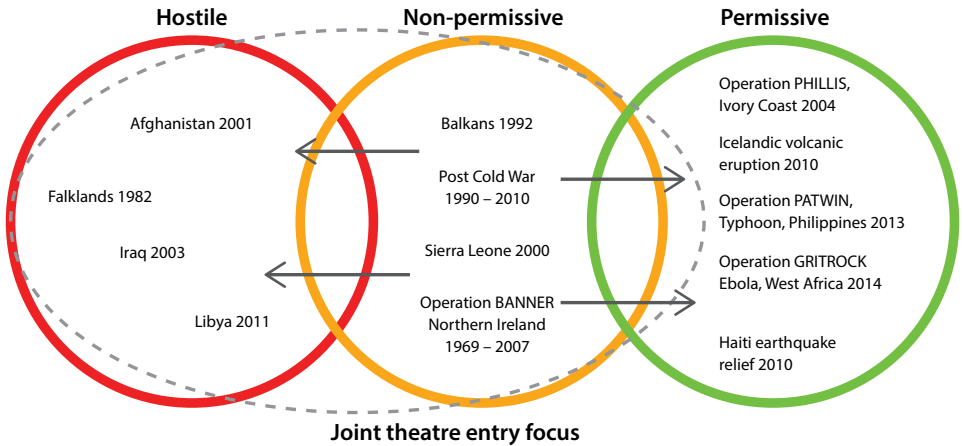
Hostile

Afghanistan 2001

Falklands 1982

Iraq 2003

Libya 2011

Non-permissive

Balkans 1992

Post Cold War 1990 – 2010

Sierra Leone 2000

Operation BANNER Northern Ireland 1969 – 2007

Permissive

Operation PHILLIS, Ivory Coast 2004

Icelandic volcanic eruption 2010

Operation PATWIN, Typhoon, Philippines 2013

Operation GRITROCK Ebola, West Africa 2014

Haiti earthquake relief 2010

Joint theatre entry focus